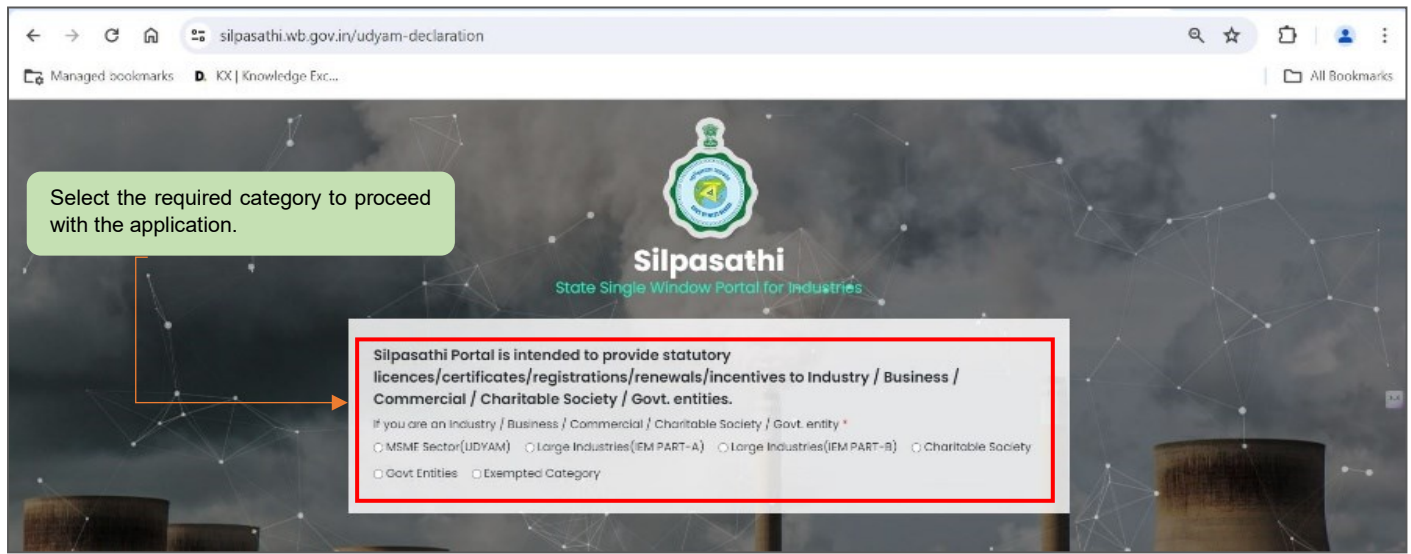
silpasathi.wb.gov.in/udyam-declaration

Managed bookmarks  KX | Knowledge Exc...  All Bookmarks

Select the required category to proceed with the application.

Silpasathi

State Single Window Portal for Industries

Silpasathi Portal is intended to provide statutory licences/certificates/registrations/renewals/incentives to Industry / Business / Commercial / Charitable Society / Govt. entities.

If you are an Industry / Business / Commercial / Charitable Society / Govt. entity *

MSME Sector(UDYAM)  Large Industries(IEM PART-A)  Large Industries(IEM PART-B)  Charitable Society  Govt Entities  Exempted Category